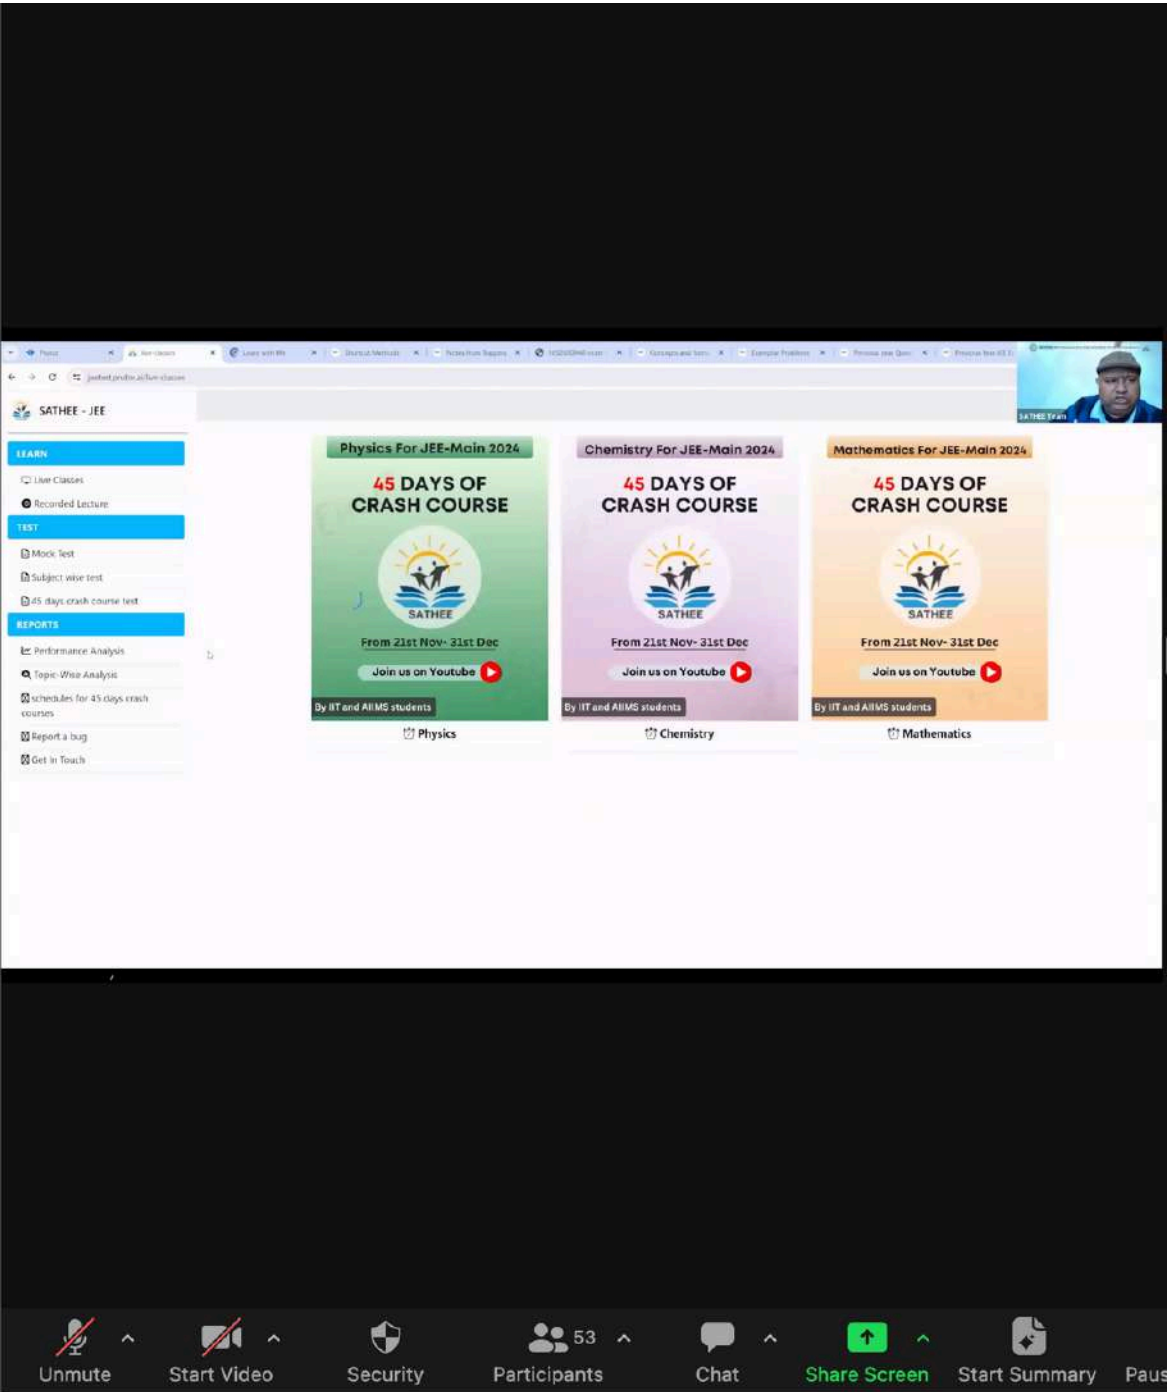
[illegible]

SATHEE - JEE

LEARN

Live Classes

Recorded Lecture

TEST

Mock Test

Subject wise test

45 days crash course test

REPORTS

Performance Analysis

Topic-Wise Analysis

schedules for 45 days crash courses

Report a bug

Get in Touch

SATHEE Team

Physics For JEE-Main 2024

45 DAYS OF CRASH COURSE

SATHEE

From 21st Nov- 31st Dec

Join us on Youtube

By IIT and AIIMS students

Physics

Chemistry For JEE-Main 2024

45 DAYS OF CRASH COURSE

SATHEE

From 21st Nov- 31st Dec

Join us on Youtube

By IIT and AIIMS students

Chemistry

Mathematics For JEE-Main 2024

45 DAYS OF CRASH COURSE

SATHEE

From 21st Nov- 31st Dec

Join us on Youtube

By IIT and AIIMS students

Mathematics

Unmute

Start Video

Security

53

Participants

Chat

Share Screen

Start Summary

Paus